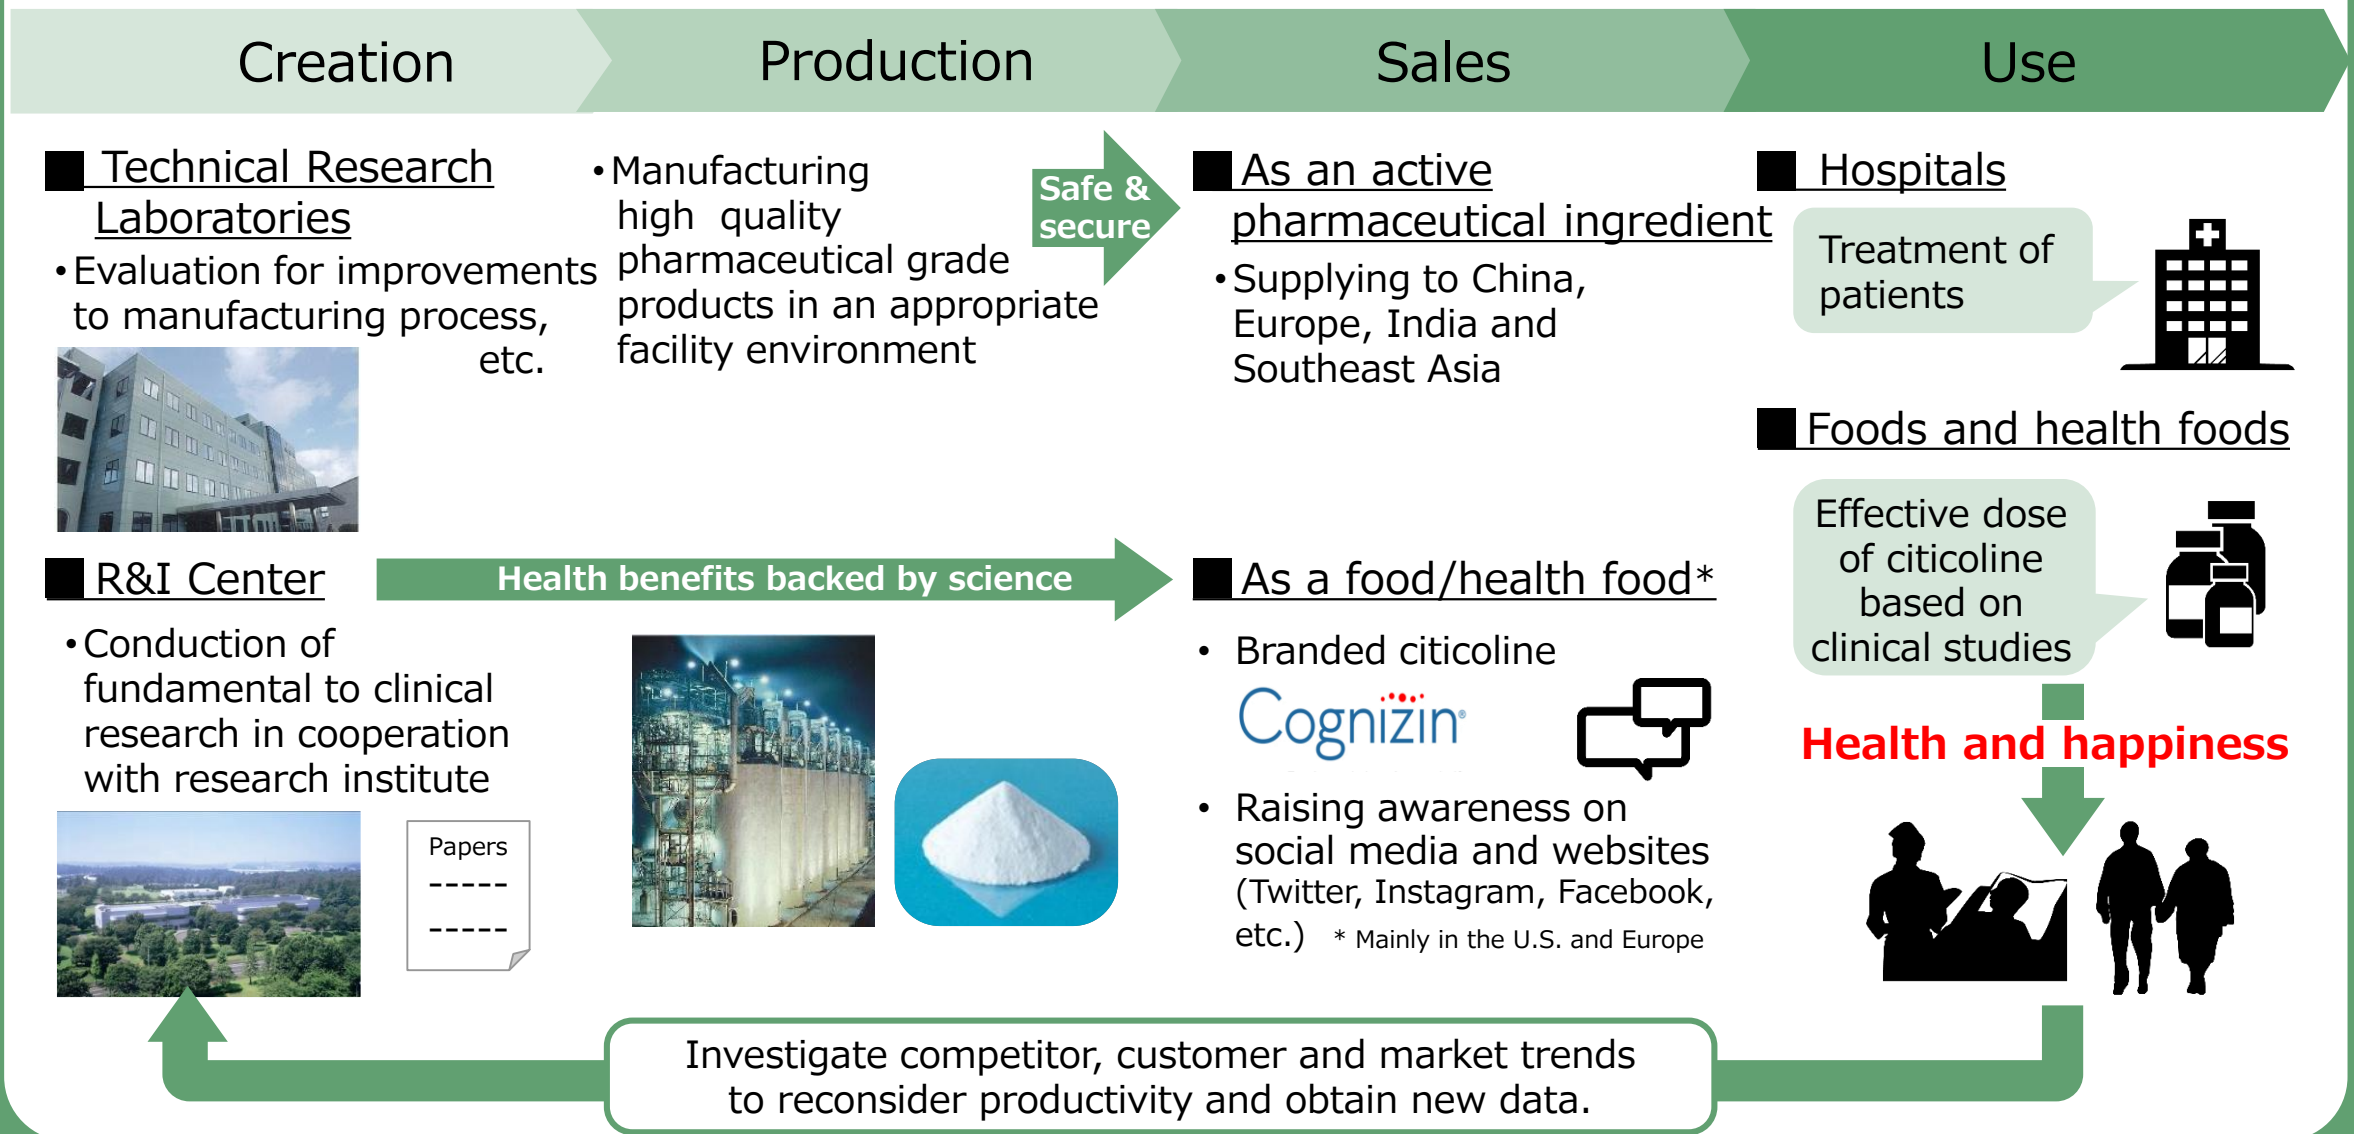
Creation

Production

Sales

Use

Technical Research Laboratories

•Evaluation for improvements to manufacturing process, etc.

•Manufacturing high quality pharmaceutical grade products in an appropriate facility environment

Safe & secure

As an active pharmaceutical ingredient

•Supplying to China, Europe, India and Southeast Asia

Hospitals

Treatment of patients

Foods and health foods

Effective dose of citicoline based on clinical studies

R&I Center

Health benefits backed by science

As a food/health food*

•Conduction of fundamental to clinical research in cooperation with research institute

Papers
-----
-----

• Branded citicoline

Cognizin

• Raising awareness on social media and websites (Twitter, Instagram, Facebook, etc.)

* Mainly in the U.S. and Europe

Health and happiness

Investigate competitor, customer and market trends to reconsider productivity and obtain new data.